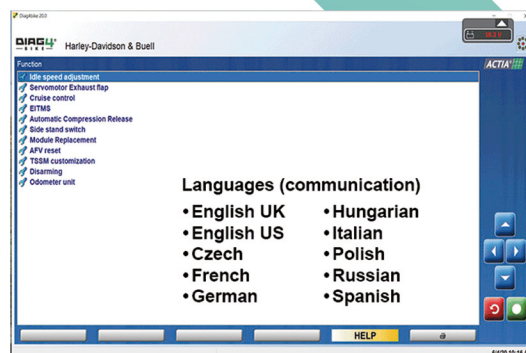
DiagMoto 203

DIAG4 BIKE Harley-Davidson & Buell

Function

ACTIA

Idle speed adjustment
Servomotor Exhaust flap
Cruise control
EITMS
Automatic Compression Release
Side stand switch
Module Replacement
AFV reset
TSSM customization
Disarming
Odometer unit

Languages (communication)

• English UK
• English US
• Czech
• French
• German

• Hungarian
• Italian
• Polish
• Russian
• Spanish

HELP